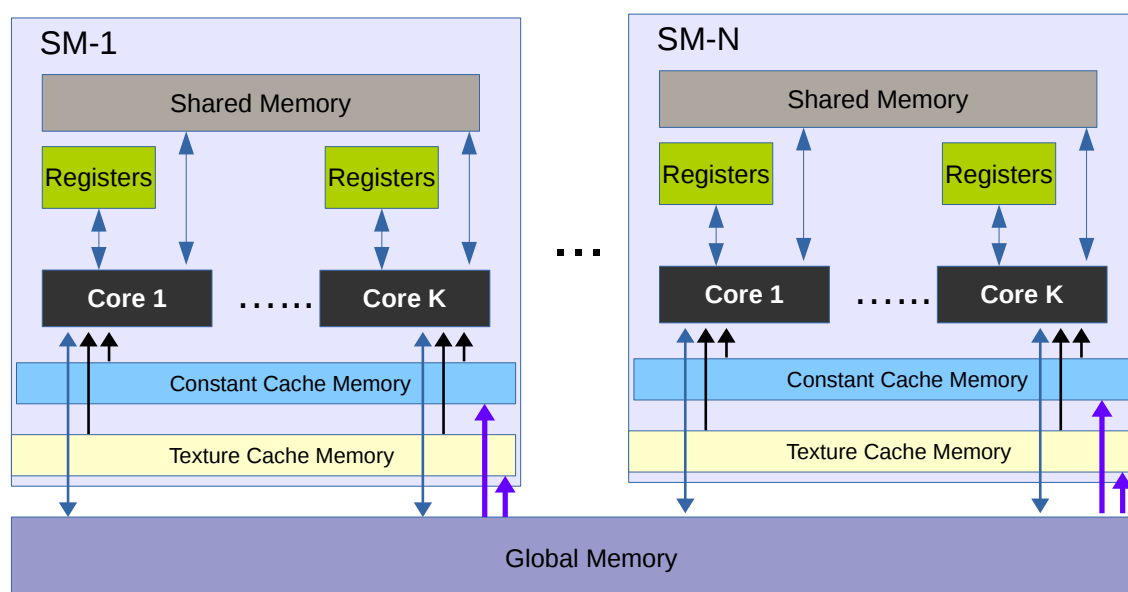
SM-1

Shared Memory

Registers

Registers

Core 1

......

Core K

Constant Cache Memory

Texture Cache Memory

...

SM-N

Shared Memory

Registers

Registers

Core 1

......

Core K

Constant Cache Memory

Texture Cache Memory

Global Memory